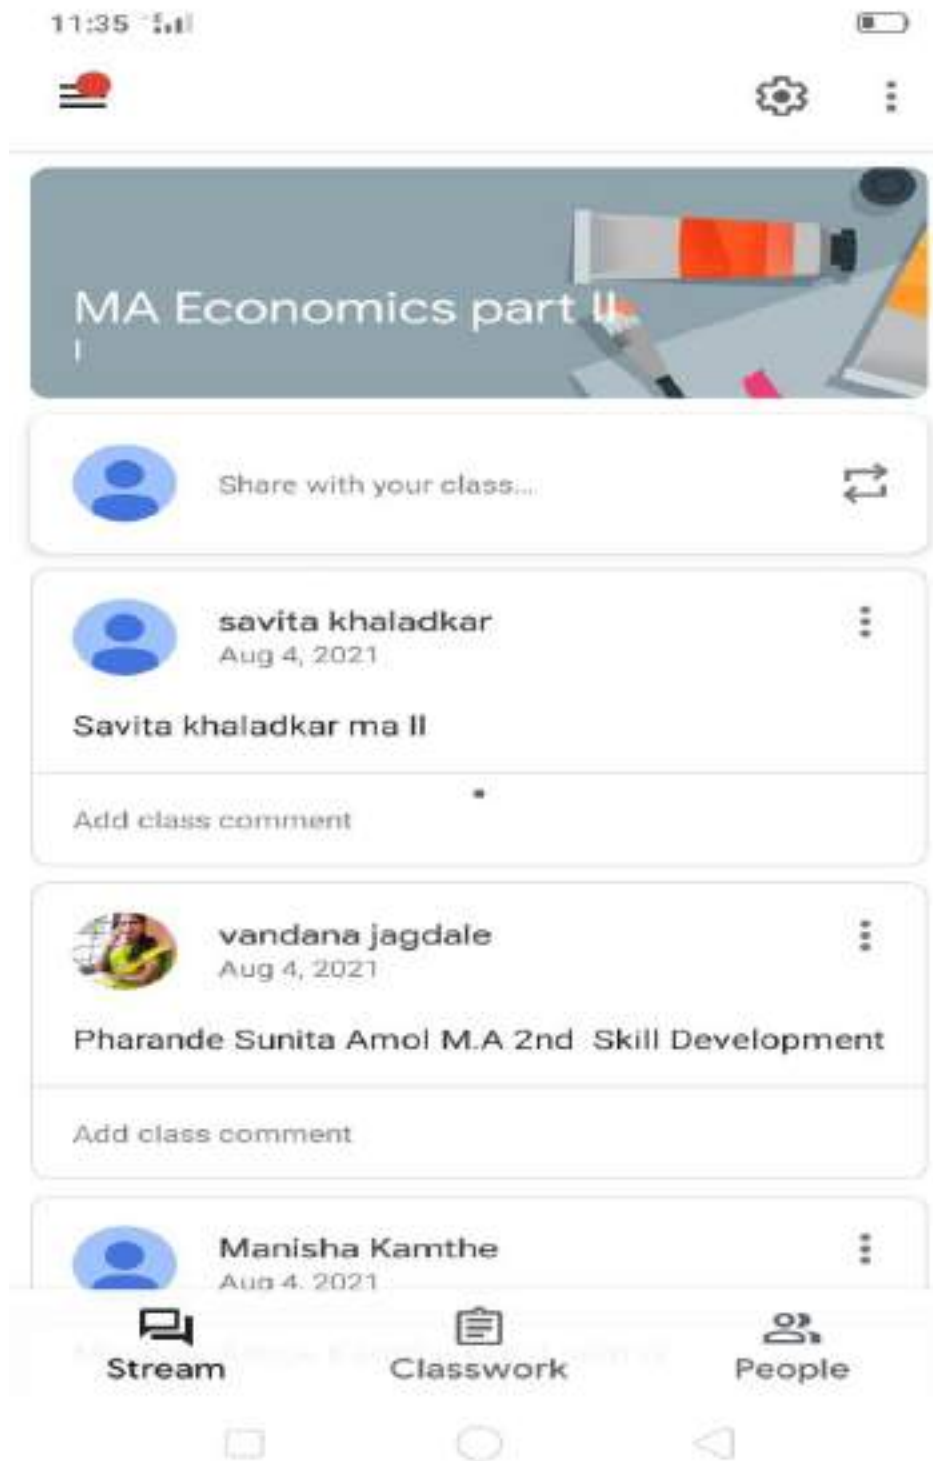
11:35

MA Economics part II
I

Share with your class...

savita khaladkar
Aug 4, 2021

Savita khaladkar ma II

Add class comment

vandana jagdale
Aug 4, 2021

Pharande Sunita Amol M.A 2nd Skill Development

Add class comment

Manisha Kamthe
Aug 4, 2021

Stream
Classwork
People